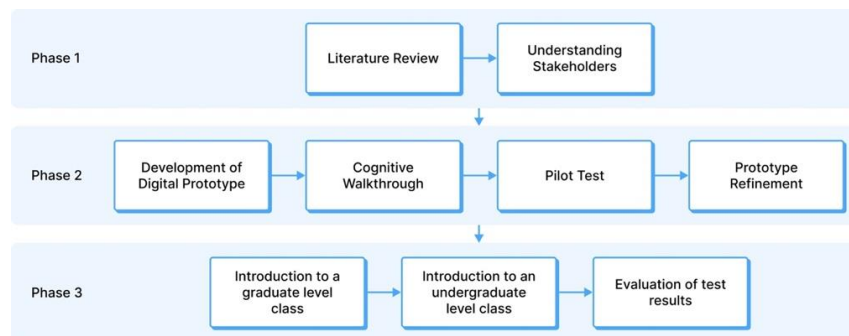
Phase 1

Literature Review

Understanding Stakeholders

Phase 2

Development of Digital Prototype

Cognitive Walkthrough

Pilot Test

Prototype Refinement

Phase 3

Introduction to a graduate level class

Introduction to an undergraduate level class

Evaluation of test results